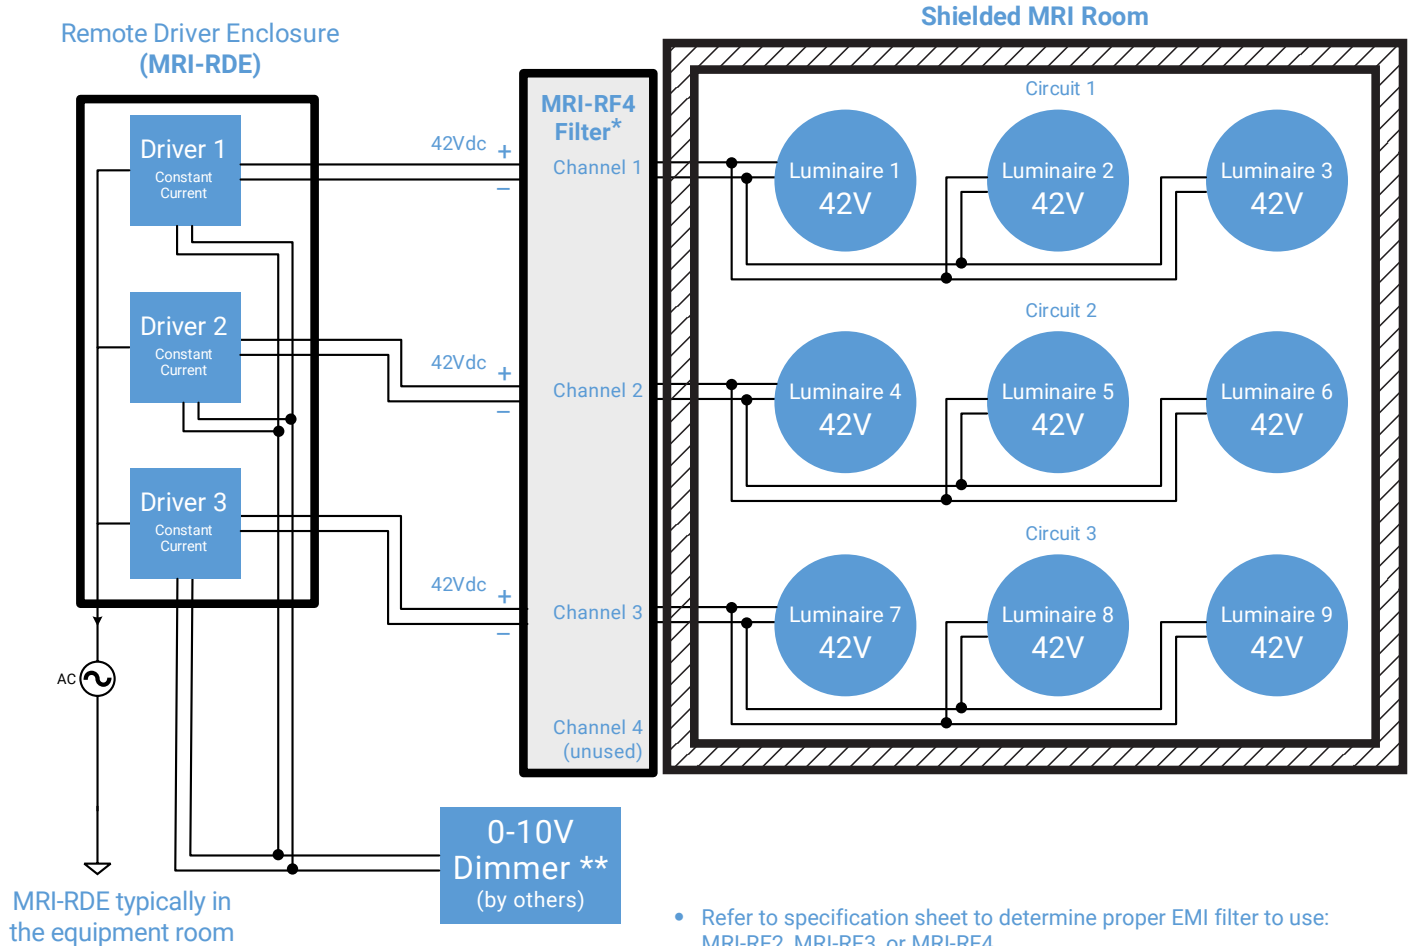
Remote Driver Enclosure
(MRI-RDE)

Shielded MRI Room

MRI-RF4
Filter*

Driver 1
Constant Current

Driver 2
Constant Current

Driver 3
Constant Current

42Vdc + −
Channel 1

42Vdc + −
Channel 2

42Vdc + −
Channel 3

Channel 4
(unused)

Circuit 1
Luminaire 1 42V
Luminaire 2 42V
Luminaire 3 42V

Circuit 2
Luminaire 4 42V
Luminaire 5 42V
Luminaire 6 42V

Circuit 3
Luminaire 7 42V
Luminaire 8 42V
Luminaire 9 42V

AC

0-10V
Dimmer **
(by others)

MRI-RDE typically in the equipment room

• Refer to specification sheet to determine proper EMI filter to use: MRI-RF2, MRI-RF3, or MRI-RF4